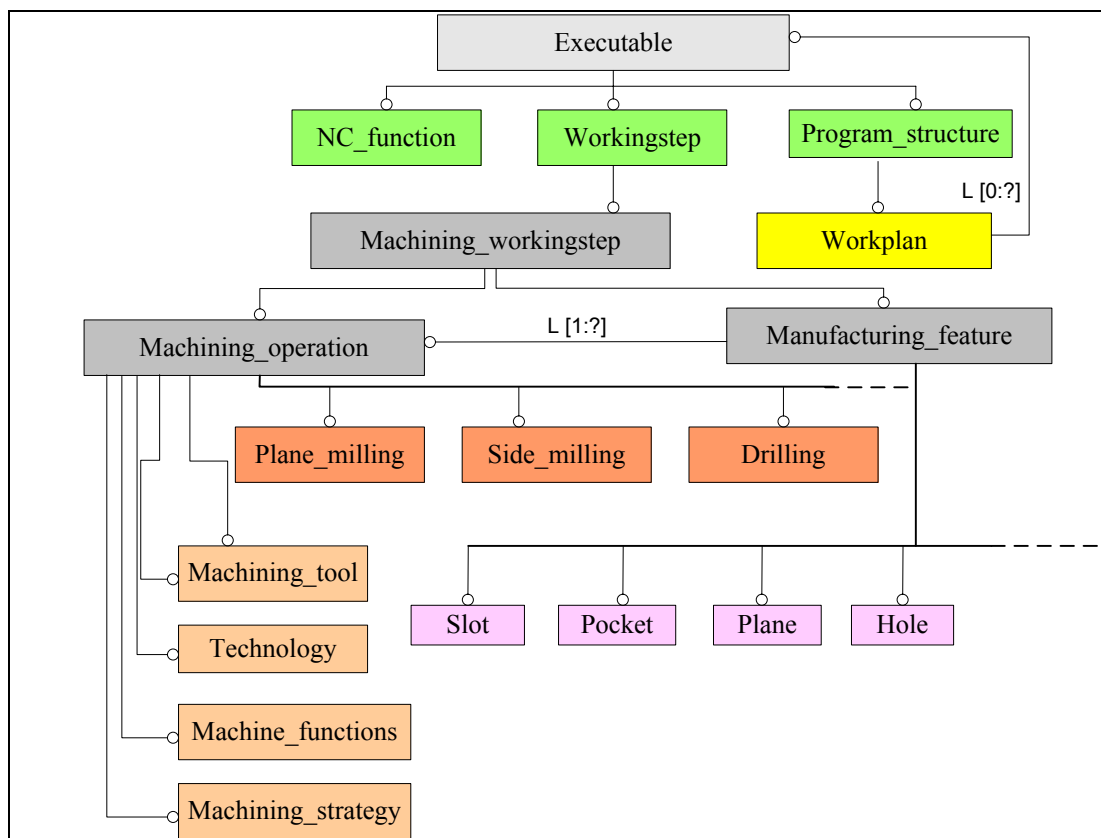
Executable

NC_function

Workingstep

Program_structure

L [0:?]

Machining_workingstep

Workplan

L [1:?]

Machining_operation

Manufacturing_feature

Plane_milling

Side_milling

Drilling

Machining_tool

Slot

Pocket

Plane

Hole

Technology

Machine_functions

Machining_strategy